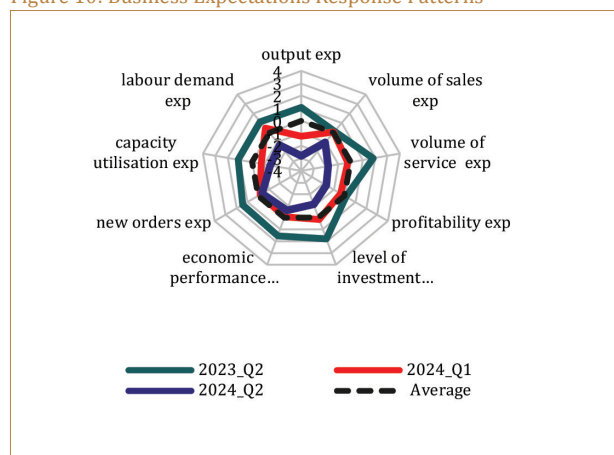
Figure 10: Business Expectations Response Patterns

output exp
4
3
2
1
0
-1
-2
-3
-4

volume of sales exp
volume of service exp
profitability exp
level of investment...
economic performance...
new orders exp
capacity utilisation exp
labour demand exp

2023_Q2
2024_Q1
2024_Q2
Average